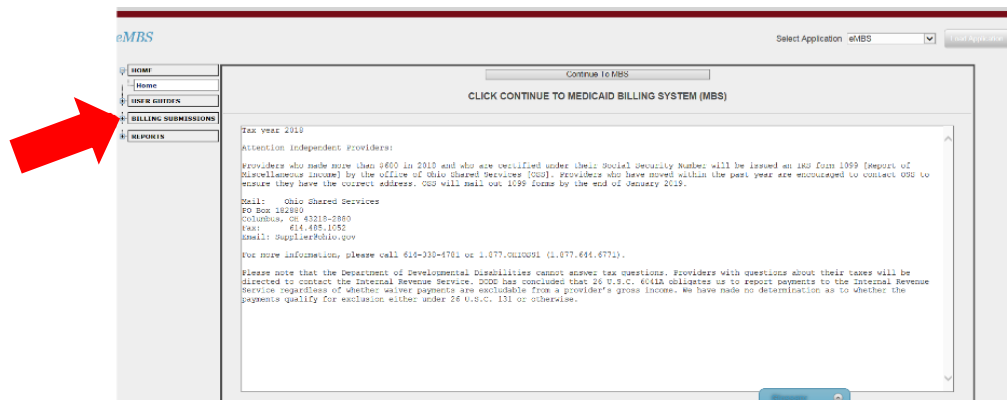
eMBS

Select Application eMBS

Find Application

HOME
Home
USER GUIDES
BILLING SUBMISSIONS
REPORTS

Continue To MBS

CLICK CONTINUE TO MEDICAID BILLING SYSTEM (MBS)

Tax year 2018

Attention Independent Providers:

Providers who made more than $600 in 2018 and who are certified under their Social Security Number will be issued an IRS form 1099 (Report of Miscellaneous Income) by the office of Ohio Shared Services (OSS). Providers who have moved within the past year are encouraged to contact OSS to ensure they have the correct address. OSS will mail out 1099 forms by the end of January 2019.

Mail: Ohio Shared Services
PO Box 182880
Columbus, OH 43218-2880
Fax: 614.485.1052
Email: Supplier@ohio.gov

For more information, please call 614-338-4781 or 1.877.OHIOSS1 (1.877.644.6771).

Please note that the Department of Developmental Disabilities cannot answer tax questions. Providers with questions about their taxes will be directed to contact the Internal Revenue Service. DODD has concluded that 26 U.S.C. 6041A obligates us to report payments to the Internal Revenue Service regardless of whether waiver payments are excludable from a provider's gross income. We have made no determination as to whether the payments qualify for exclusion either under 26 U.S.C. 131 or otherwise.